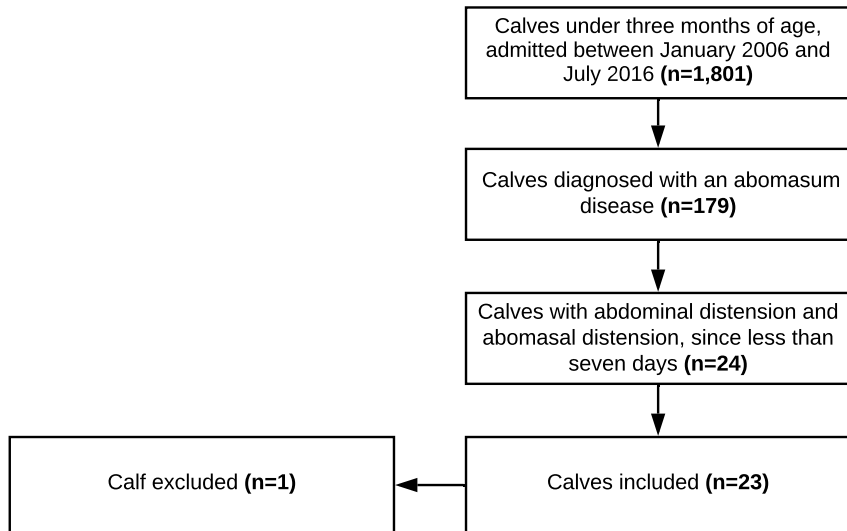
Calves under three months of age, admitted between January 2006 and July 2016 **(n=1,801)**

Calves diagnosed with an abomasum disease **(n=179)**

Calves with abdominal distension and abomasal distension, since less than seven days **(n=24)**

Calves included **(n=23)**

Calf excluded **(n=1)**